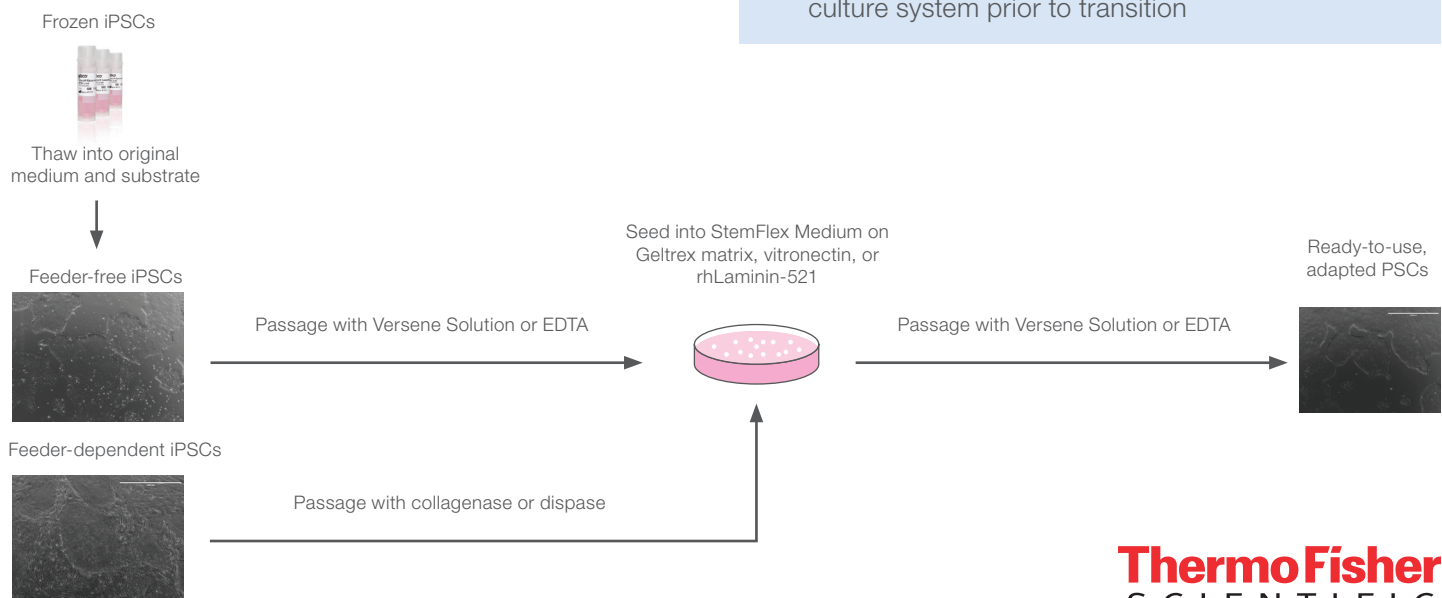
culture system prior to transition

Frozen iPSCs

Thaw into original medium and substrate

Feeder-free iPSCs

Passage with Versene Solution or EDTA

Seed into StemFlex Medium on Geltrex matrix, vitronectin, or rhLaminin-521

Passage with Versene Solution or EDTA

Ready-to-use, adapted PSCs

Feeder-dependent iPSCs

Passage with collagenase or dispase

ThermoFisher
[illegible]